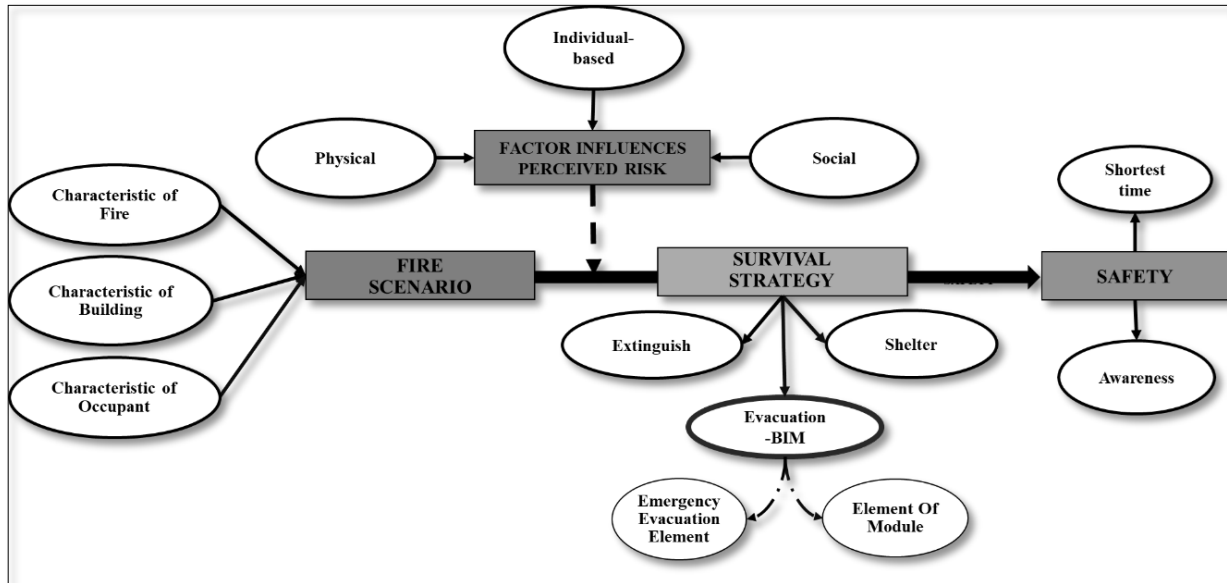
Individual-based

Physical

FACTOR INFLUENCES PERCEIVED RISK

Social

Characteristic of Fire

Characteristic of Building

Characteristic of Occupant

FIRE SCENARIO

SURVIVAL STRATEGY

SAFETY

Shortest time

Awareness

Extinguish

Shelter

Evacuation -BIM

Emergency Evacuation Element

Element Of Module